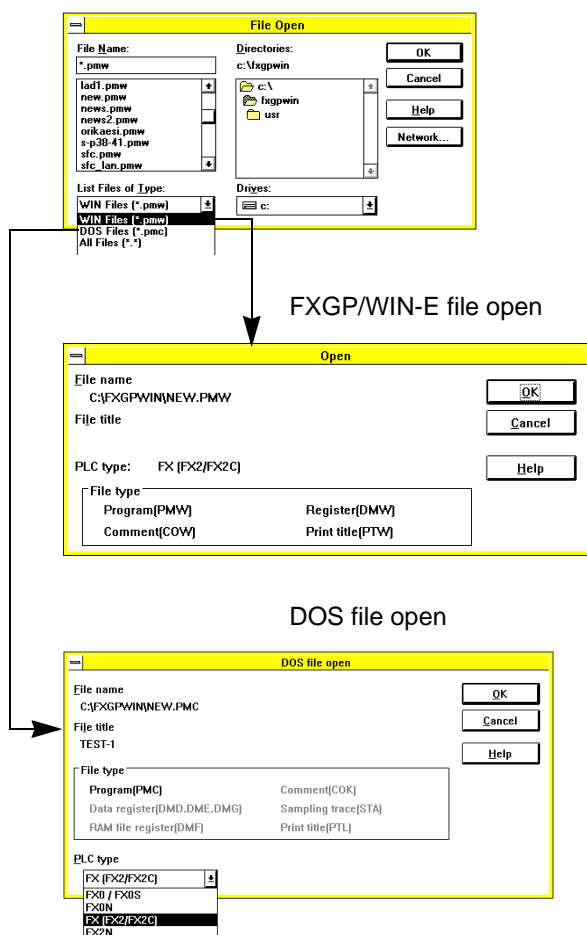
File Open

File Name:
*.pmw
lad1.pmw
new.pmw
news.pmw
news2.pmw
orikaesi.pmw
s-p38-41.pmw
sfc.pmw
sfc_lan.pmw

Directories:
c:\fxgpwin
c:\
fxgpwin
usr

OK
Cancel
Help
Network...

List Files of Type:
WIN Files (*.pmw)
WIN Files (*.pmw)
DOS Files (*.pmc)
All Files (*.*)

Drives:
c:

FXGP/WIN-E file open

Open

File name
C:\FXGPWIN\NEW.PMW
File title

PLC type: FX (FX2/FX2C)

File type
Program(PMW)
Register(DMW)
Comment(COW)
Print title(PTW)

OK
Cancel
Help

DOS file open

DOS file open

File name
C:\FXGPWIN\NEW.PMC
File title
TEST-1

File type
Program(PMC)
Comment(COK)
Data register(DMD.DME.DMG)
Sampling trace(STA)
RAM file register(DMF)
Print title(PTL)

OK
Cancel
Help

PLC type
FX (FX2/FX2C)
FX0 / FX0S
FX0N
FX (FX2/FX2C)
FX2N